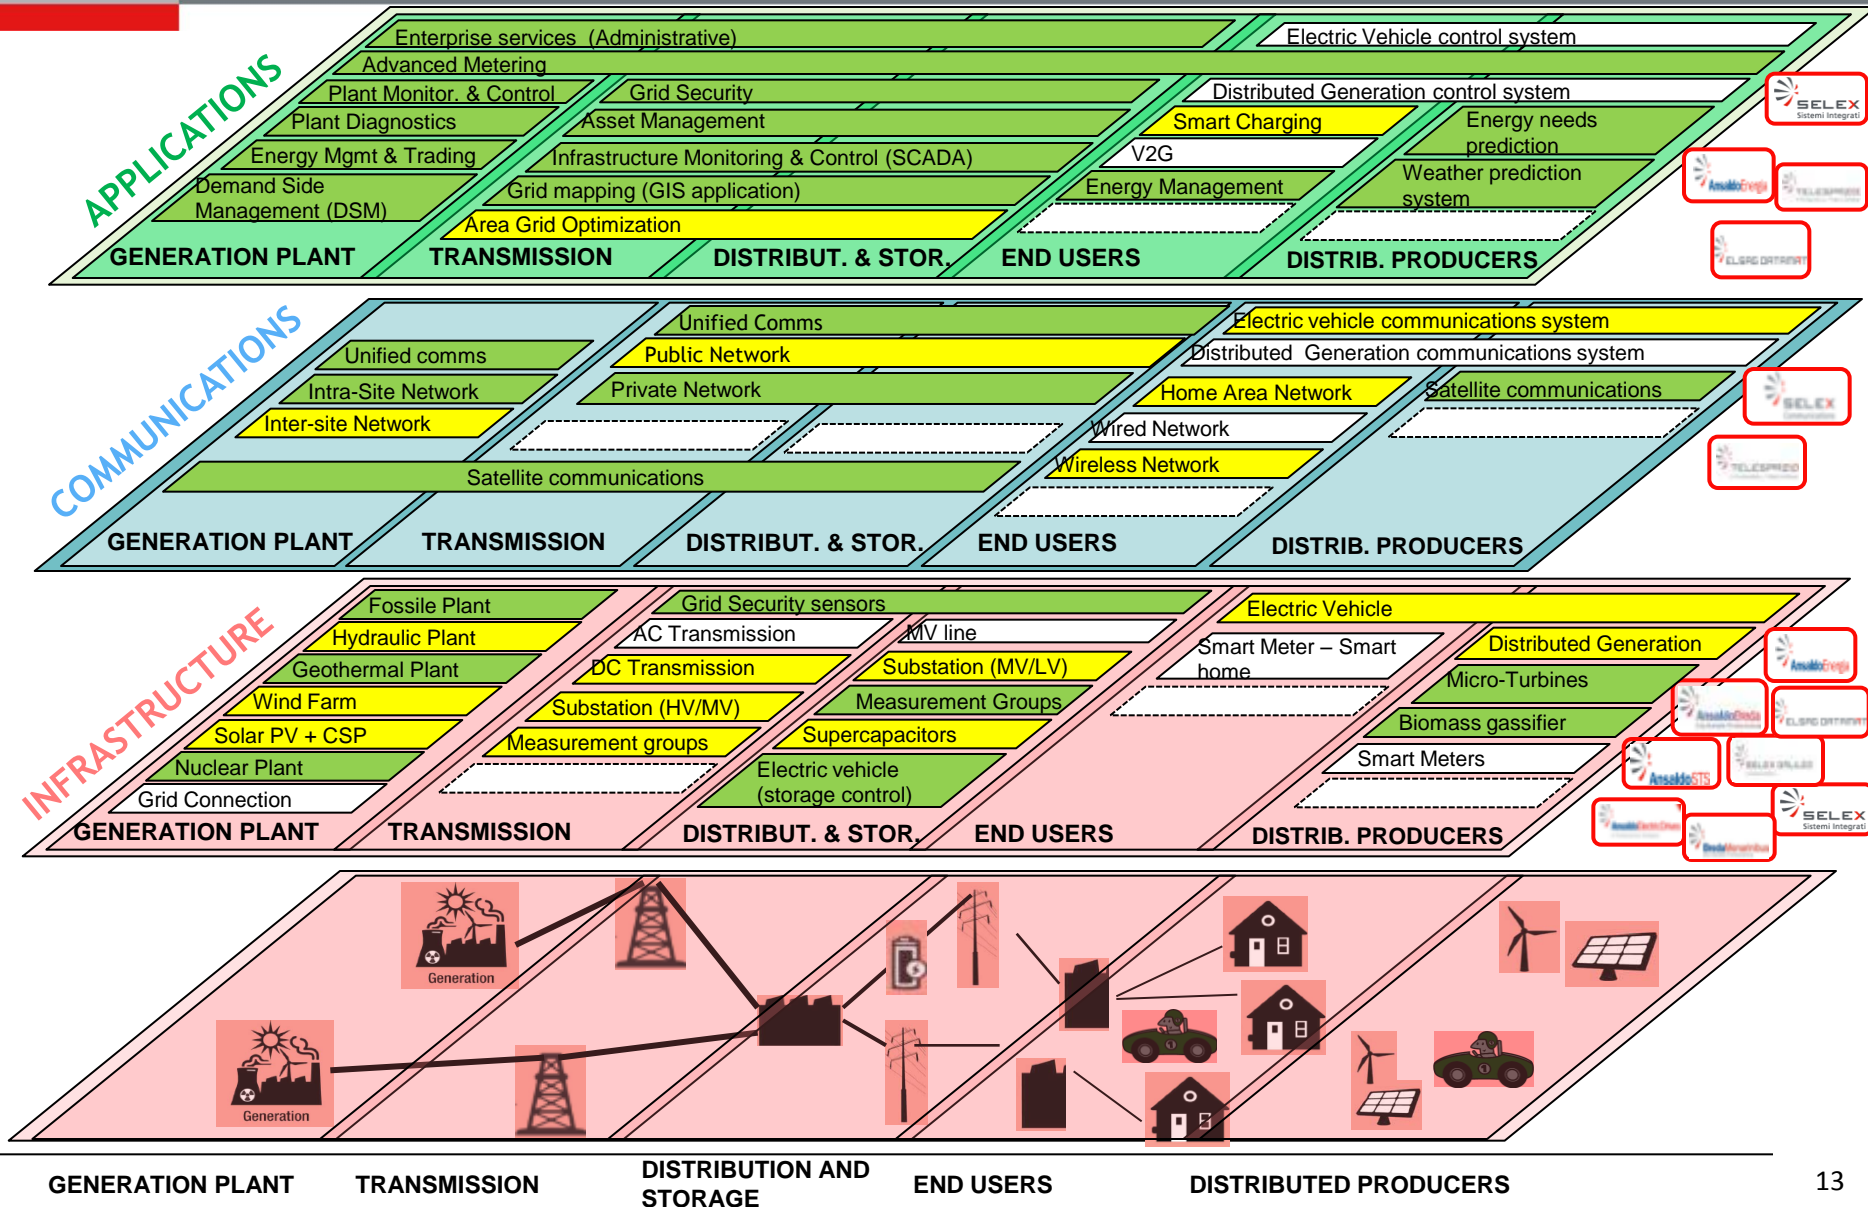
APPLICATIONS

Enterprise services (Administrative)
Electric Vehicle control system
Advanced Metering
Plant Monitor. & Control
Grid Security
Distributed Generation control system
Plant Diagnostics
Asset Management
Smart Charging
Energy needs prediction
Energy Mgmt & Trading
Infrastructure Monitoring & Control (SCADA)
V2G
Demand Side Management (DSM)
Grid mapping (GIS application)
Energy Management
Weather prediction system
Area Grid Optimization
GENERATION PLANT
TRANSMISSION
DISTRIBUT. & STOR.
END USERS
DISTRIB. PRODUCERS

SELEX Sistemi Integrati
AnsaldoEnergia
TELESPAZIO
ELSAG DATAMAT

COMMUNICATIONS

Unified Comms
Electric vehicle communications system
Unified comms
Public Network
Distributed Generation communications system
Intra-Site Network
Private Network
Home Area Network
Satellite communications
Inter-site Network
Wired Network
Wireless Network
Satellite communications
GENERATION PLANT
TRANSMISSION
DISTRIBUT. & STOR.
END USERS
DISTRIB. PRODUCERS

SELEX Communications
TELESPAZIO

INFRASTRUCTURE

Fossile Plant
Grid Security sensors
Electric Vehicle
Hydraulic Plant
AC Transmission
MV line
Smart Meter – Smart home
Distributed Generation
Geothermal Plant
DC Transmission
Substation (MV/LV)
Micro-Turbines
Wind Farm
Substation (HV/MV)
Measurement Groups
Biomass gassifier
Solar PV + CSP
Measurement groups
Supercapacitors
Smart Meters
Nuclear Plant
Electric vehicle (storage control)
Grid Connection
GENERATION PLANT
TRANSMISSION
DISTRIBUT. & STOR.
END USERS
DISTRIB. PRODUCERS

AnsaldoEnergia
AnsaldoBreda
ELSAG DATAMAT
AnsaldoSTS
SELEX GALILEO
SELEX Sistemi Integrati
AnsaldoElectricDrives
BredaMenarinibus

Generation
Generation

GENERATION PLANT
TRANSMISSION
DISTRIBUTION AND STORAGE
END USERS
DISTRIBUTED PRODUCERS
13